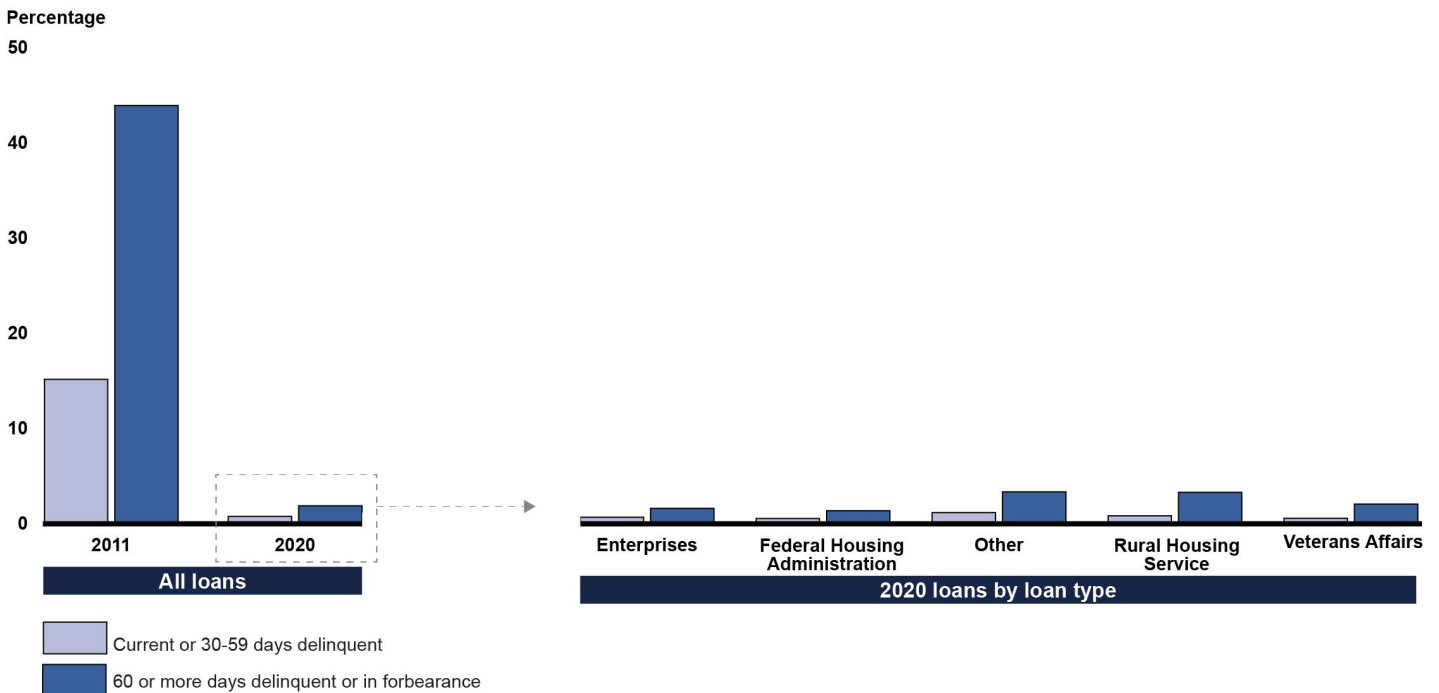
Percentage

50

40

30

20

10

0

2011

2020

All loans

Enterprises

Federal Housing Administration

Other

Rural Housing Service

Veterans Affairs

2020 loans by loan type

Current or 30-59 days delinquent

60 or more days delinquent or in forbearance